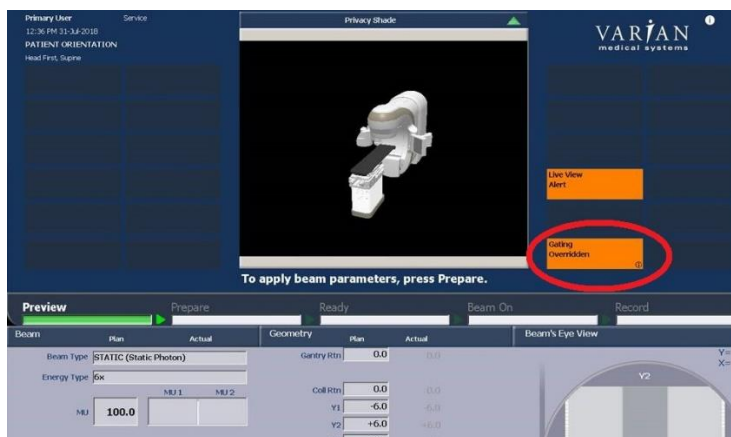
Primary User
Service
12:36 PM 31-Jul-2018
PATIENT ORIENTATION
Head First, Supine

Privacy Shade

VARIAN
medical systems

Live View
Alert

Gating
Overridden

To apply beam parameters, press Prepare.

Preview
Prepare
Ready
Beam On
Record

Beam
Plan
Actual
Beam Type STATIC (Static Photon)
Energy Type 6x
MU 1
MU 2
MU 100.0

Geometry
Plan
Actual
Gantry Rtn 0.0 0.0
Coll Rtn 0.0 0.0
Y1 -6.0 -6.0
Y2 +6.0 +6.0

Beam's Eye View
Y=
X=
Y2